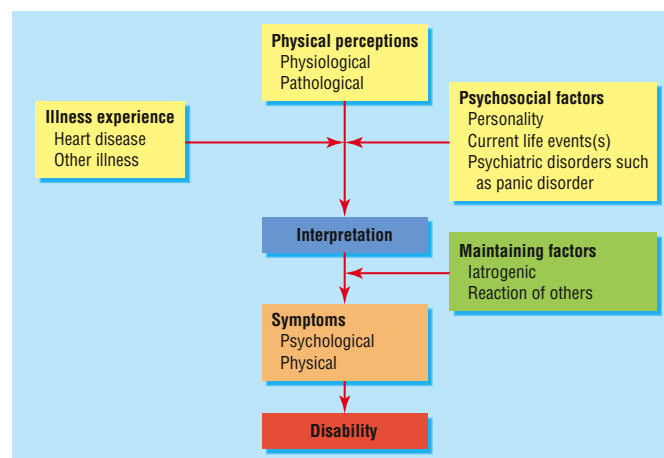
Physical perceptions
Physiological
Pathological

Illness experience
Heart disease
Other illness

Psychosocial factors
Personality
Current life events(s)
Psychiatric disorders such as panic disorder

Interpretation

Maintaining factors
Iatrogenic
Reaction of others

Symptoms
Psychological
Physical

Disability